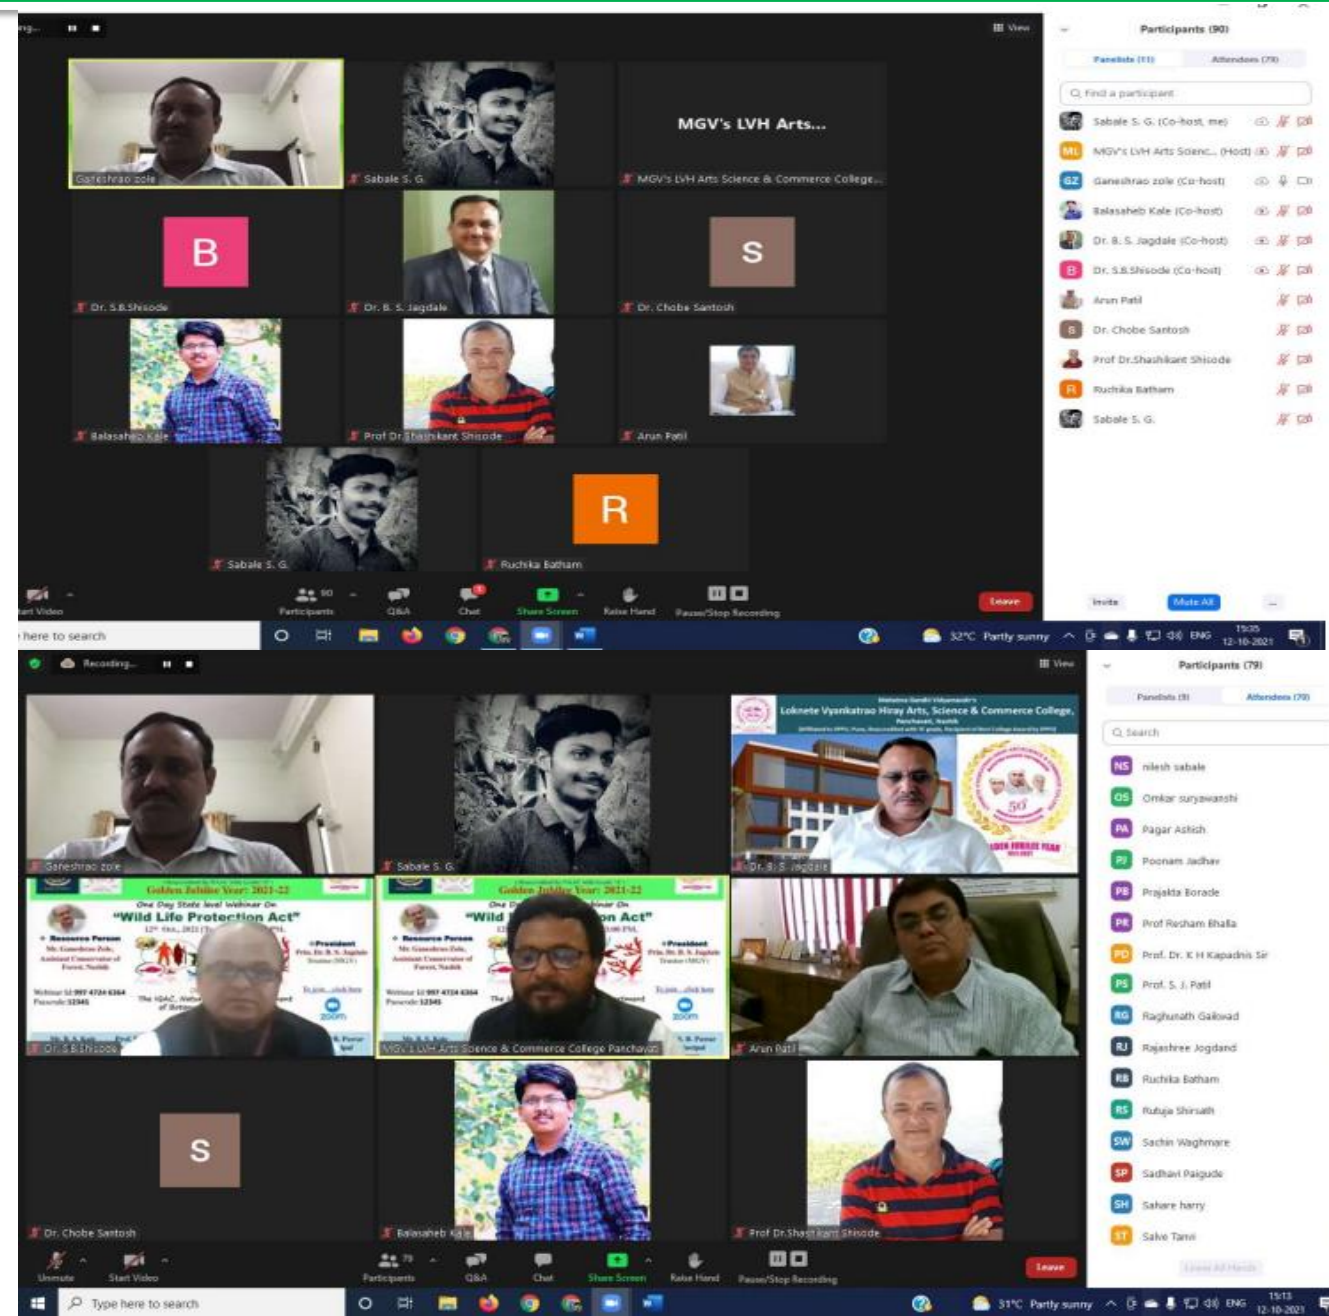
View

Ganeshrao zole

Sabale S. G.

MGV's LVH Arts...

MGV's LVH Arts Science & Commerce College...

B

Dr. S.B.Shisode

Dr. B. S. Jagdale

S

Dr. Chobe Santosh

Balasaheb Kale

Prof Dr.Shashikant Shisode

Arun Patil

Sabale S. G.

R

Ruchika Batham

Start Video

Participants

Q&A

Chat

Share Screen

Raise Hand

Pause/Stop Recording

Leave

Participants (90)

Panelists (11)

Attendees (79)

Find a participant

Sabale S. G. (Co-host, me)

MGV's LVH Arts Scienc... (Host)

Ganeshrao zole (Co-host)

Balasaheb Kale (Co-host)

Dr. B. S. Jagdale (Co-host)

Dr. S.B.Shisode (Co-host)

Arun Patil

Dr. Chobe Santosh

Prof Dr.Shashikant Shisode

Ruchika Batham

Sabale S. G.

Invite

Mute All

here to search

32°C Partly sunny

ENG

15:35
12-10-2021

Recording...

View

Ganeshrao zole

Sabale S. G.

Loknete Vyankatrao Hiray Arts, Science & Commerce College,

Dr. B. S. Jagdale

Golden Jubilee Year: 2021-22

One Day State level Webinar On

"Wild Life Protection Act"

Resource Person

President

Dr. S.B.Shisode

MGV's LVH Arts Science & Commerce College Panchavati

Arun Patil

S

Dr. Chobe Santosh

Balasaheb Kale

Prof Dr.Shashikant Shisode

Unmute

Start Video

Participants

Q&A

Chat

Share Screen

Raise Hand

Pause/Stop Recording

Leave

Participants (79)

Panelists (9)

Attendees (70)

Search

nilesh sabale

Omkar suryawanshi

Pagar Ashish

Poonam Jadhav

Prajakta Borade

Prof Resham Bhalla

Prof. Dr. K H Kapadnis Sir

Prof. S. J. Patil

Raghunath Gaikwad

Rajashree Jogdand

Ruchika Batham

Rutuja Shirsath

Sachin Waghmare

Sadhavi Paigude

Sahare harry

Salve Tanvi

Type here to search

31°C Partly sunny

ENG

15:13
12-10-2021